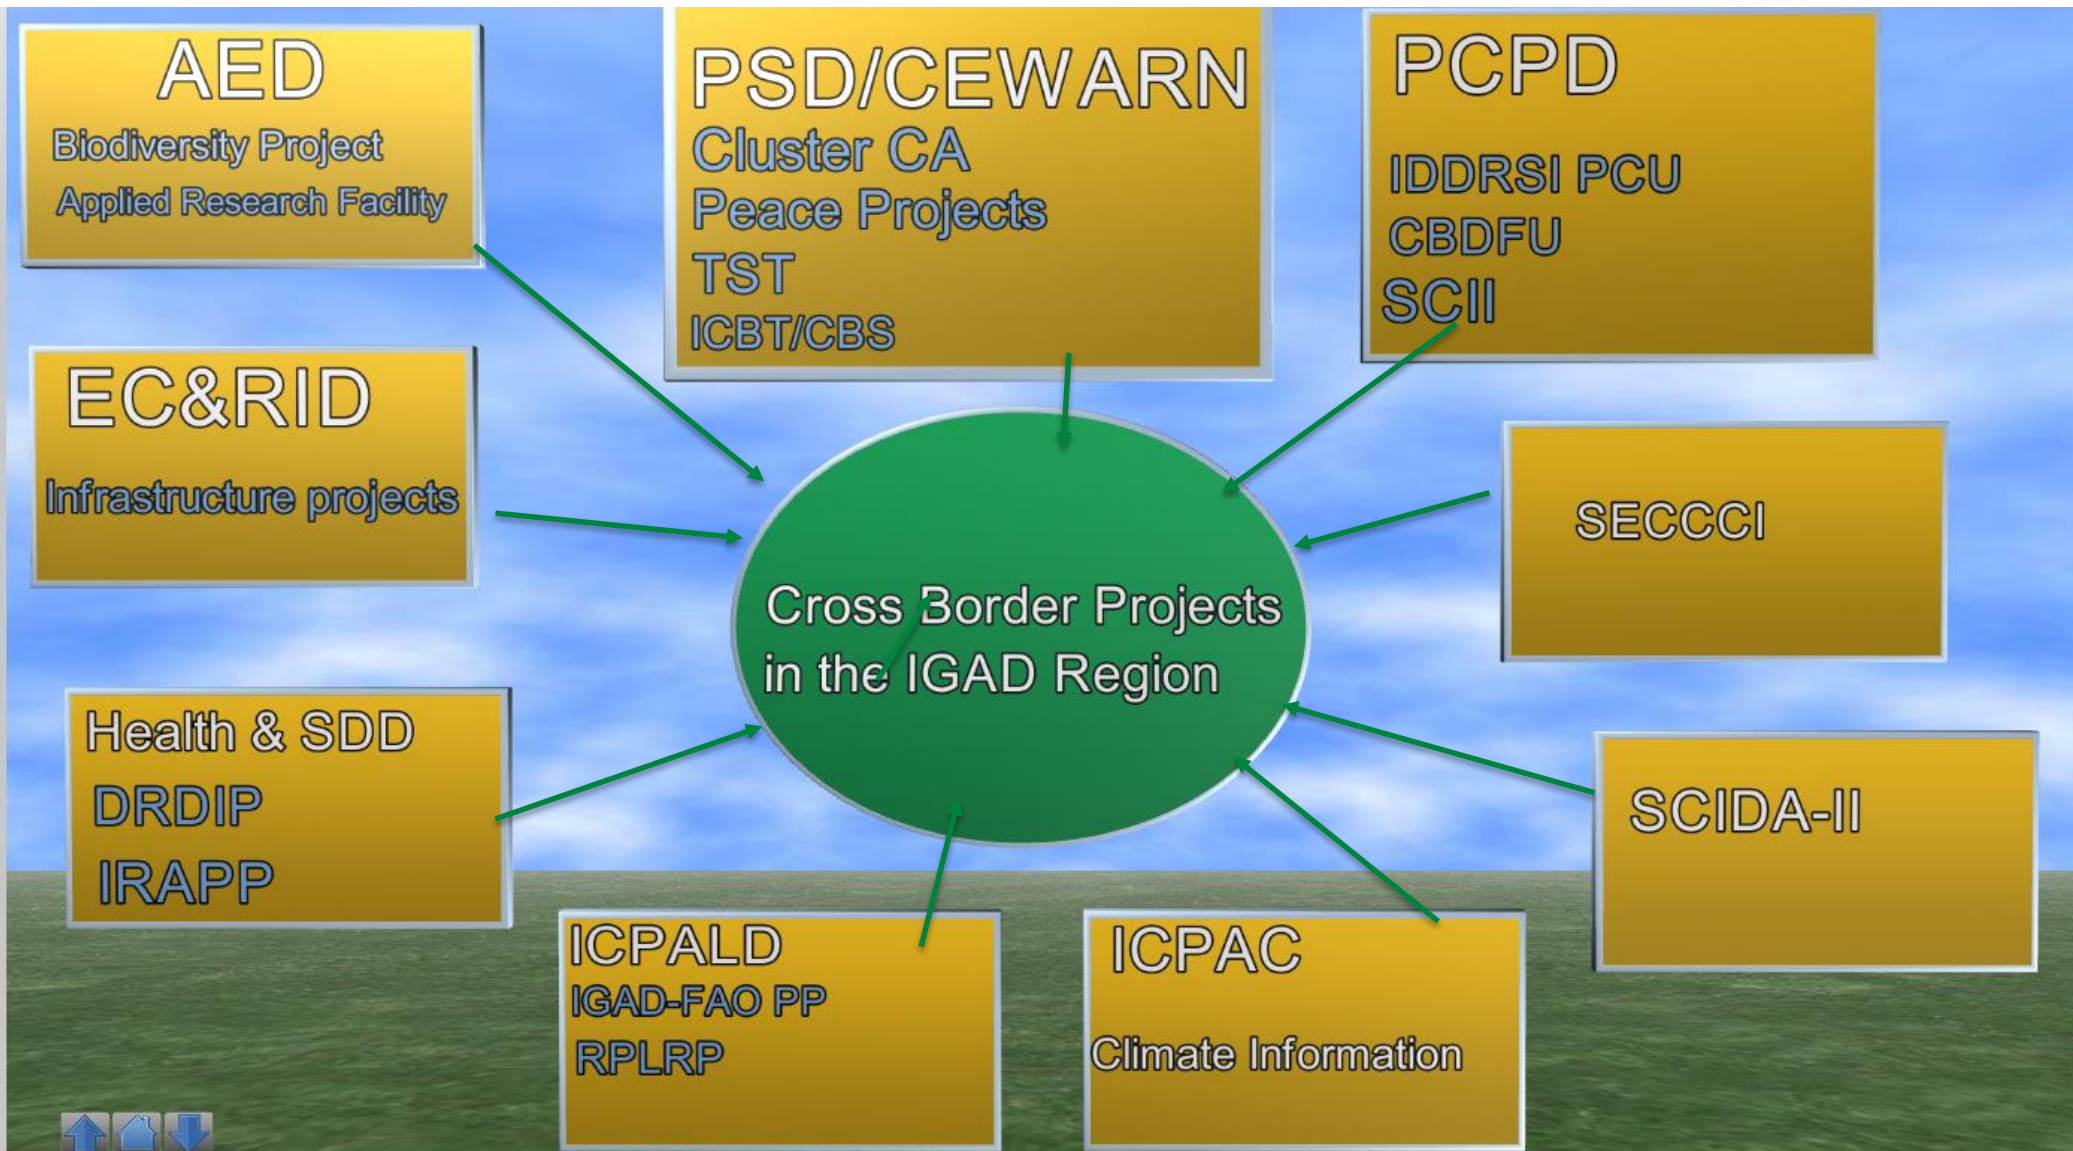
AED
Biodiversity Project
Applied Research Facility

PSD/CEWARN
Cluster CA
Peace Projects
TST
ICBT/CBS

PCPD
IDDRSI PCU
CBDFU
SCII

EC&RID
Infrastructure projects

SECCCI

Cross Border Projects in the IGAD Region

Health & SDD
DRDIP
IRAPP

SCIDA-II

ICPALD
IGAD-FAO PP
RPLRP

ICPAC
Climate Information